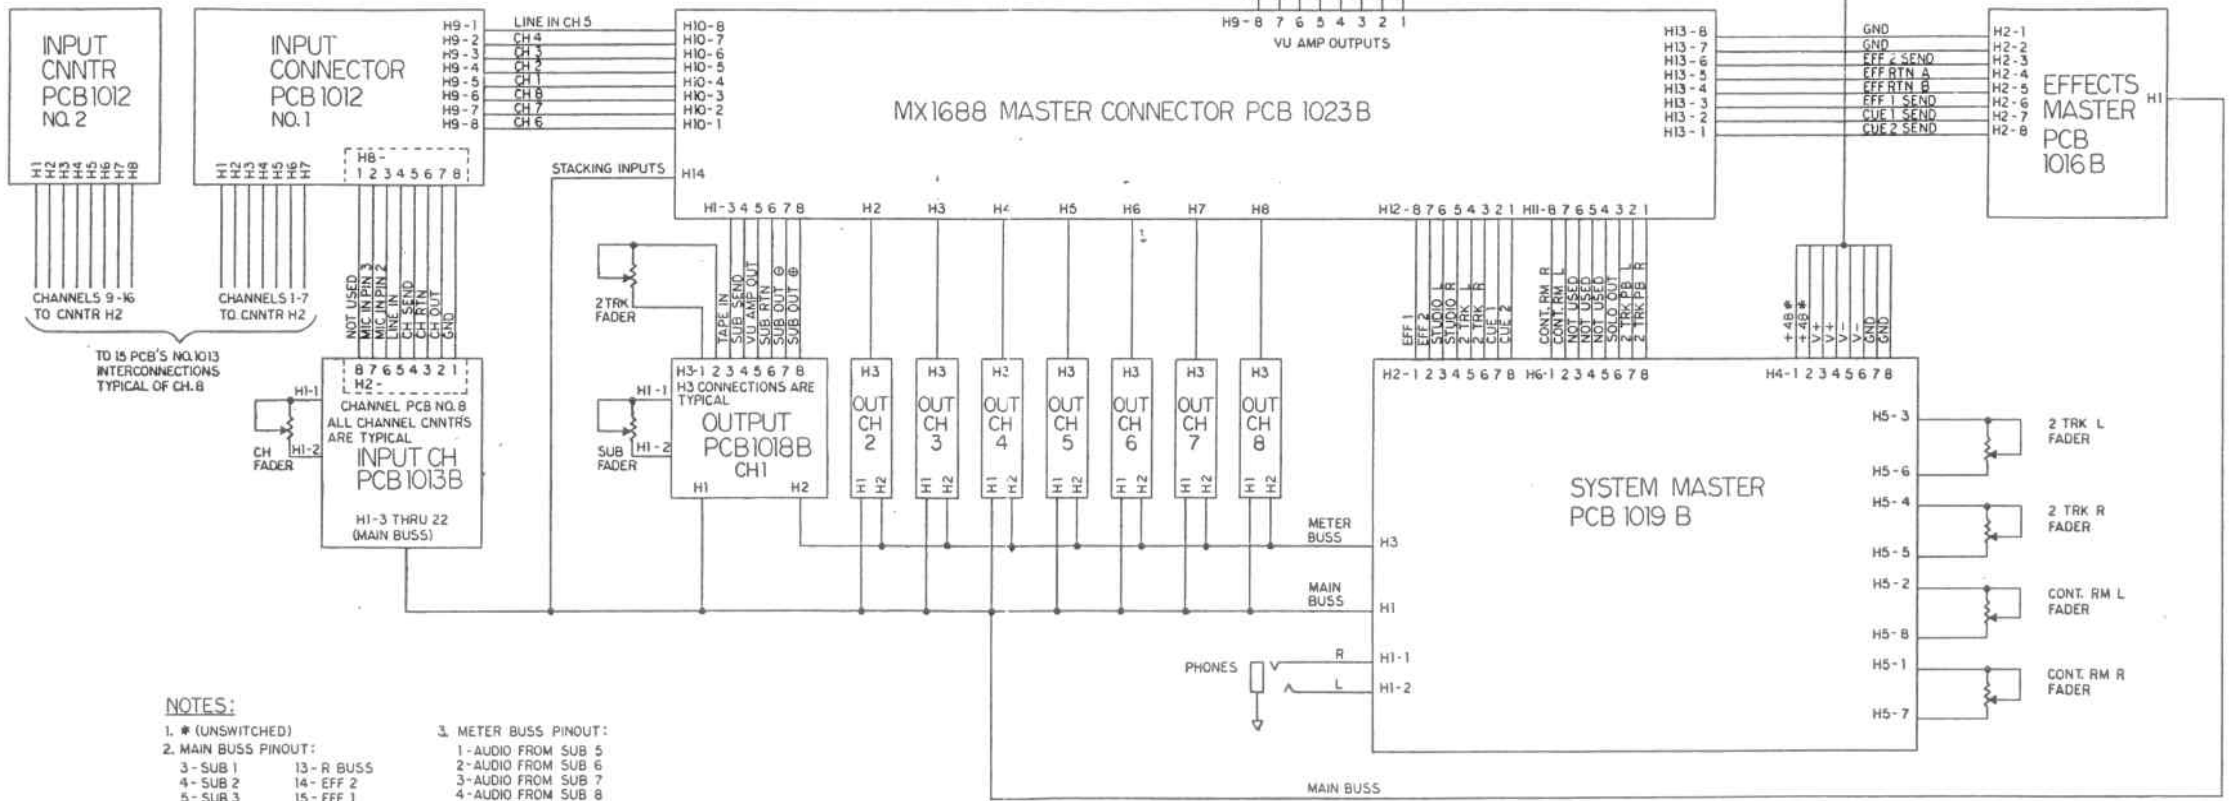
INPUT CNNTR PCB 1012 NO. 2

H1 H2 H3 H4 H5 H6 H7 H8

CHANNELS 9-16 TO CNNTR H2

INPUT CONNECTOR PCB 1012 NO. 1

H1 H2 H3 H4 H5 H6 H7

H8- 1 2 3 4 5 6 7 8

CHANNELS 1-7 TO CNNTR H2

TO 15 PCB'S NO. 1013 INTERCONNECTIONS TYPICAL OF CH. 8

NOT USED
MIC IN PIN 3
MIC IN PIN 2
LINE IN
CH SEND
CH RTN
CH OUT
GND

H9-1 H9-2 H9-3 H9-4 H9-5 H9-6 H9-7 H9-8

LINE IN CH 5
CH 4
CH 3
CH 2
CH 1
CH 8
CH 7
CH 6

H10-8 H10-7 H10-6 H10-5 H10-4 H10-3 H10-2 H10-1

STACKING INPUTS H14

H9-8 7 6 5 4 3 2 1
VU AMP OUTPUTS

MX1688 MASTER CONNECTOR PCB 1023B

H13-8 H13-7 H13-6 H13-5 H13-4 H13-3 H13-2 H13-1

GND
GND
EFF 2 SEND
EFF RTN A
EFF RTN B
EFF 1 SEND
CUE 1 SEND
CUE 2 SEND

H2-1 H2-2 H2-3 H2-4 H2-5 H2-6 H2-7 H2-8

EFFECTS MASTER PCB 1016 B
H1

H1-3 4 5 6 7 8 H2 H3 H4 H5 H6 H7 H8 H12-8 7 6 5 4 3 2 1 H11-8 7 6 5 4 3 2 1

2 TRK FADER

TAPE IN
SUB SEND
VU AMP OUT
SUB RTN
SUB OUT ⊖
SUB OUT ⊕

EFF 1
EFF 2
STUDIO L
STUDIO R
2 TRK L
2 TRK R
CUE 1
CUE 2

CONT. RM R
CONT. RM L
NOT USED
NOT USED
NOT USED
SOLO OUT
2 TRK PB L
2 TRK PB R

+48 ✱
+48 ✱
V+
V+
V-
V-
GND
GND

8 7 6 5 4 3 2 1
H2-

H1-1
CH FADER
H1-2

CHANNEL PCB NO. 8
ALL CHANNEL CNNTRS ARE TYPICAL
INPUT CH PCB 1013B
H1-3 THRU 22 (MAIN BUSS)

H3-1 2 3 4 5 6 7 8
H3 CONNECTIONS ARE TYPICAL
H1-1
SUB FADER
H1-2
OUTPUT PCB1018B CH1
H1 H2

H3 OUT CH 2 H1 H2
H3 OUT CH 3 H1 H2
H3 OUT CH 4 H1 H2
H3 OUT CH 5 H1 H2
H3 OUT CH 6 H1 H2
H3 OUT CH 7 H1 H2
H3 OUT CH 8 H1 H2

H2-1 2 3 4 5 6 7 8 H6-1 2 3 4 5 6 7 8 H4-1 2 3 4 5 6 7 8

SYSTEM MASTER PCB 1019 B

METER BUSS H3
MAIN BUSS H1

PHONES
R H1-1
L H1-2

H5-3 H5-6 2 TRK L FADER
H5-4 H5-5 2 TRK R FADER
H5-2 H5-8 CONT. RM L FADER
H5-1 H5-7 CONT. RM R FADER

MAIN BUSS

NOTES:
1. ✱ (UNSWITCHED)
2. MAIN BUSS PINOUT:
3 - SUB 1 13 - R BUSS
4 - SUB 2 14 - EFF 2
5 - SUB 3 15 - EFF 1

3. METER BUSS PINOUT:
1 - AUDIO FROM SUB 5
2 - AUDIO FROM SUB 6
3 - AUDIO FROM SUB 7
4 - AUDIO FROM SUB 8